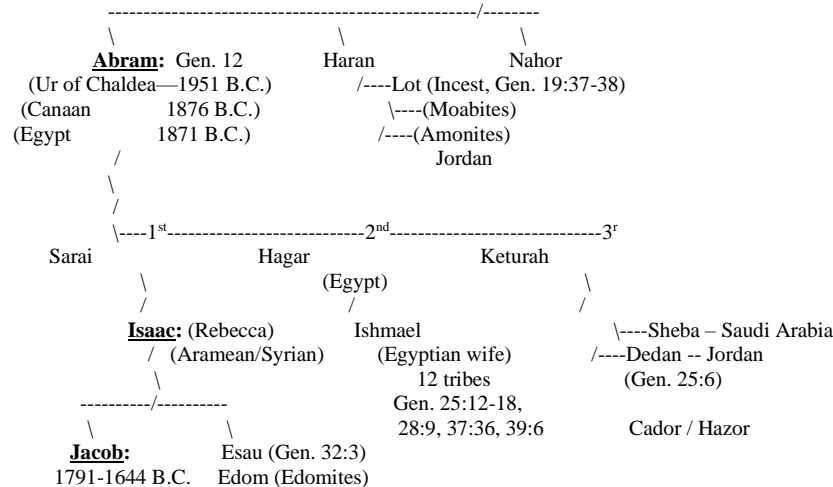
---------------------------------------------------/--------

\ \ \

Abram: Gen. 12 Haran Nahor

(Ur of Chaldea—1951 B.C.) /----Lot (Incest, Gen. 19:37-38)

(Canaan 1876 B.C.) \----(Moabites)

(Egypt 1871 B.C.) /----(Amonites)

Jordan

/

\

/

\----1st----------------------------2nd------------------------------3r

Sarai Hagar Keturah

\ (Egypt) \

/ / /

Isaac: (Rebecca) Ishmael \----Sheba – Saudi Arabia

/ (Aramean/Syrian) (Egyptian wife) /----Dedan -- Jordan

\ 12 tribes (Gen. 25:6)

----------/---------- Gen. 25:12-18,

\ \ 28:9, 37:36, 39:6 Cador / Hazor

Jacob: Esau (Gen. 32:3)

1791-1644 B.C. Edom (Edomites)